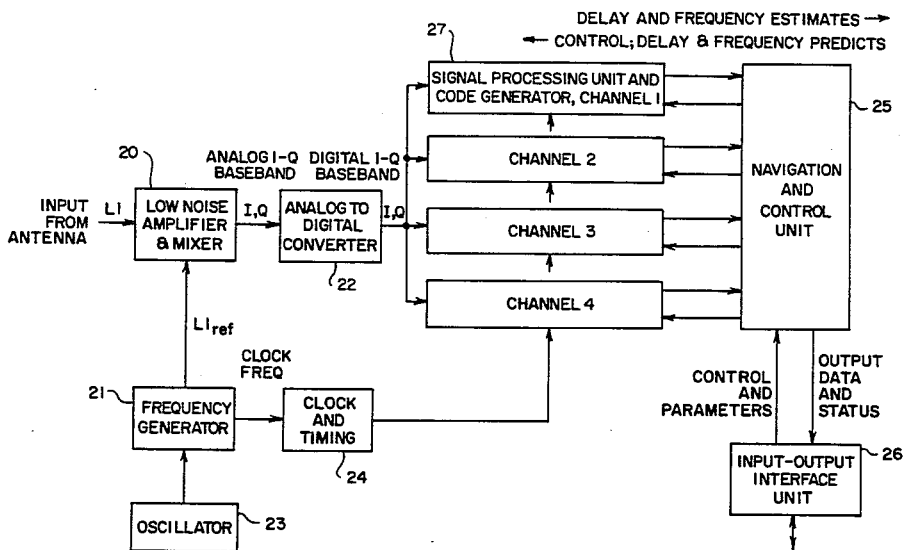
DELAY AND FREQUENCY ESTIMATES →
← CONTROL; DELAY & FREQUENCY PREDICTS

27

SIGNAL PROCESSING UNIT AND CODE GENERATOR, CHANNEL 1

25

20

ANALOG I-Q BASEBAND

DIGITAL I-Q BASEBAND

CHANNEL 2

NAVIGATION AND CONTROL UNIT

INPUT FROM ANTENNA

L1

LOW NOISE AMPLIFIER & MIXER

I,Q

ANALOG TO DIGITAL CONVERTER

I,Q

CHANNEL 3

22

CHANNEL 4

$L1_{ref}$

CLOCK FREQ

21

FREQUENCY GENERATOR

CLOCK AND TIMING

24

CONTROL AND PARAMETERS

OUTPUT DATA AND STATUS

26

INPUT-OUTPUT INTERFACE UNIT

OSCILLATOR

23